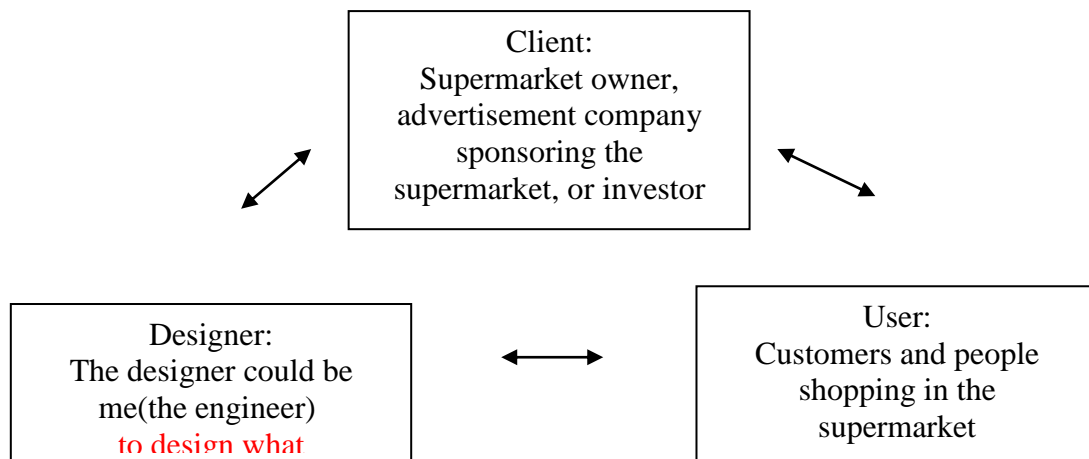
Client:
Supermarket owner, advertisement company sponsoring the supermarket, or investor

Designer:
The designer could be me(the engineer) to design what

User:
Customers and people shopping in the supermarket